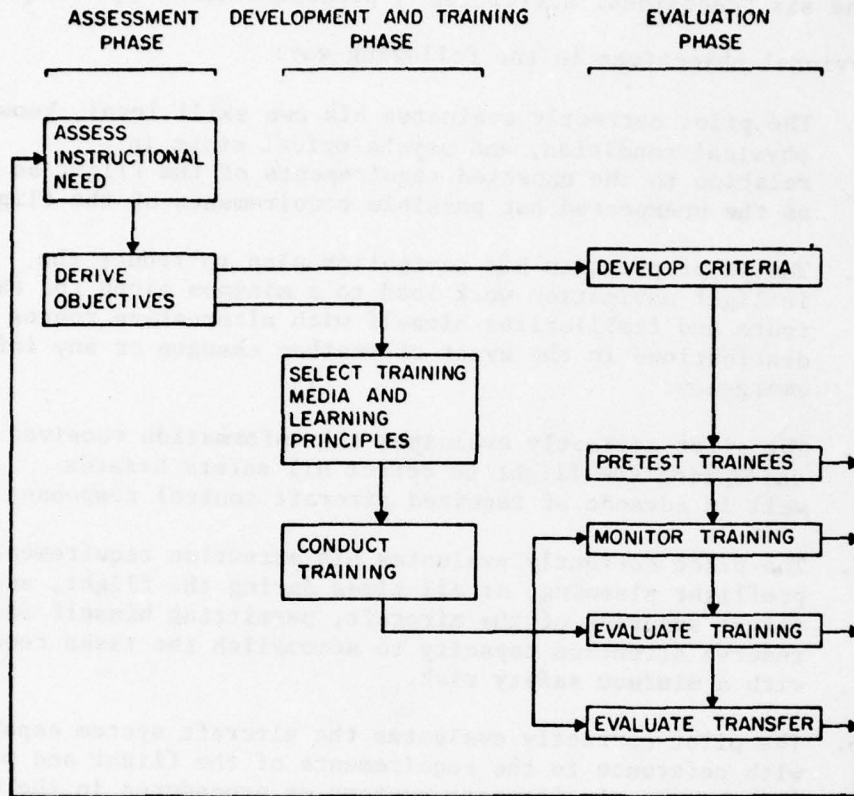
ASSESSMENT PHASE

DEVELOPMENT AND TRAINING PHASE

EVALUATION PHASE

ASSESS INSTRUCTIONAL NEED

DERIVE OBJECTIVES

DEVELOP CRITERIA

SELECT TRAINING MEDIA AND LEARNING PRINCIPLES

PRETEST TRAINEES

CONDUCT TRAINING

MONITOR TRAINING

EVALUATE TRAINING

EVALUATE TRANSFER